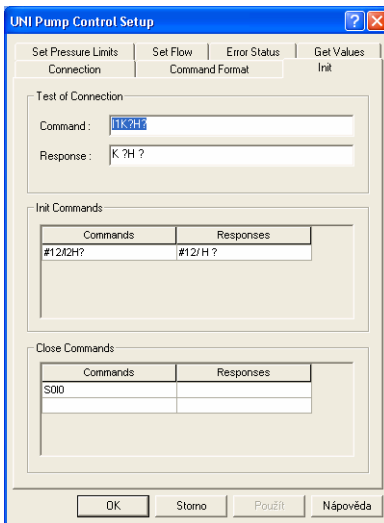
UNI Pump Control Setup

Set Pressure Limits | Set Flow | Error Status | Get Values
Connection | Command Format | Init

Test of Connection

Command : I1K?H?

Response : K ?H ?

Init Commands

| Commands | Responses |
|---|---|
| #12/I2H? | #12/ H ? |

Close Commands

| Commands | Responses |
|---|---|
| S0I0 | |
| | |

OK | Storno | Použít | Nápověda